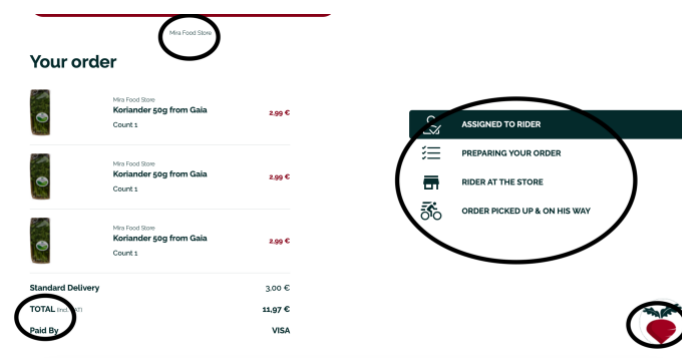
Mira Food Store

Your order

Mira Food Store
Koriander 50g from Gaia
Count 1
2.99 €

Mira Food Store
Koriander 50g from Gaia
Count 1
2.99 €

Mira Food Store
Koriander 50g from Gaia
Count 1
2.99 €

Standard Delivery 3.00 €

TOTAL Incl. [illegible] 11,97 €

Paid By VISA

ASSIGNED TO RIDER
PREPARING YOUR ORDER
RIDER AT THE STORE
ORDER PICKED UP & ON HIS WAY